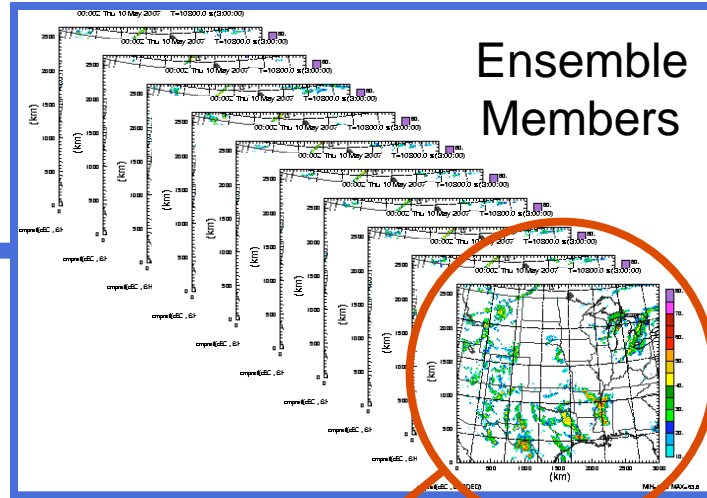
Ensemble Members

00:00Z Thu 10 May 2007 T=10800.0 s(3:00:00)

00:00Z Thu 10 May 2007 T=10800.0 s(3:00:00)

00:00Z Thu 10 May 2007 T=10800.0 s(3:00:00)

00:00Z Thu 10 May 2007 T=10800.0 s(3:00:00)

00:00Z Thu 10 May 2007 T=10800.0 s(3:00:00)

00:00Z Thu 10 May 2007 T=10800.0 s(3:00:00)

00:00Z Thu 10 May 2007 T=10800.0 s(3:00:00)

00:00Z Thu 10 May 2007 T=10800.0 s(3:00:00)

00:00Z Thu 10 May 2007 T=10800.0 s(3:00:00)

(km)

2500
2000
1500
1000
500
0

cmpref(dBZ, 8)

0 500 1000 1500 2000 2500 3000

(km)

80.
70.
60.
50.
45.
40.
35.
30.
25.
20.
15.
10.

cmpref(dBZ, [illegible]DED)

MIN=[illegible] MAX=63.8